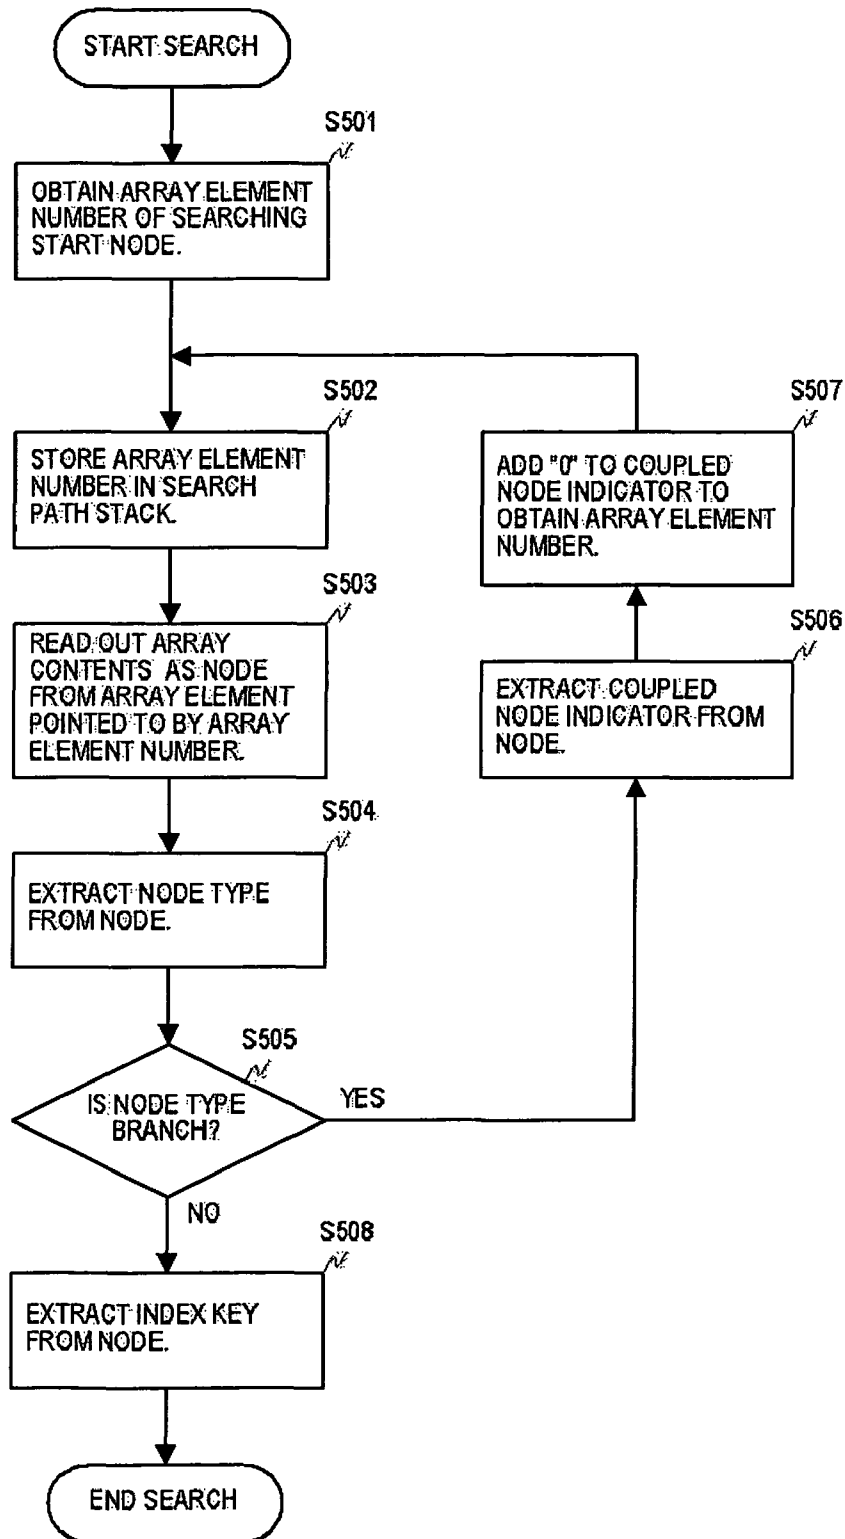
START SEARCH

S501

OBTAIN ARRAY ELEMENT NUMBER OF SEARCHING START NODE.

S502

STORE ARRAY ELEMENT NUMBER IN SEARCH PATH STACK.

S503

READ OUT ARRAY CONTENTS AS NODE FROM ARRAY ELEMENT POINTED TO BY ARRAY ELEMENT NUMBER.

S504

EXTRACT NODE TYPE FROM NODE.

S505

IS NODE TYPE BRANCH?

YES

NO

S508

EXTRACT INDEX KEY FROM NODE.

END SEARCH

S507

ADD "0" TO COUPLED NODE INDICATOR TO OBTAIN ARRAY ELEMENT NUMBER.

S506

EXTRACT COUPLED NODE INDICATOR FROM NODE.